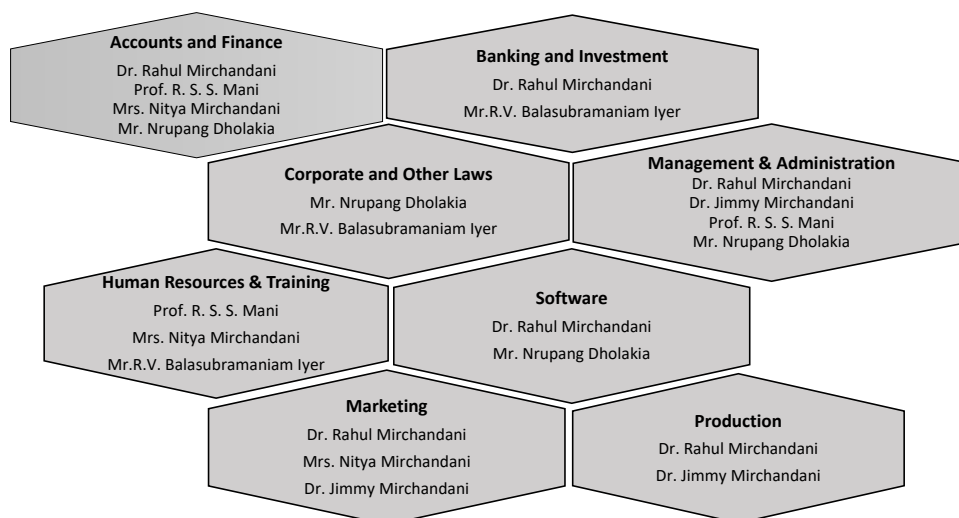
Accounts and Finance
Dr. Rahul Mirchandani
Prof. R. S. S. Mani
Mrs. Nitya Mirchandani
Mr. Nrupang Dholakia

Banking and Investment
Dr. Rahul Mirchandani
Mr.R.V. Balasubramaniam Iyer

Corporate and Other Laws
Mr. Nrupang Dholakia
Mr.R.V. Balasubramaniam Iyer

Management & Administration
Dr. Rahul Mirchandani
Dr. Jimmy Mirchandani
Prof. R. S. S. Mani
Mr. Nrupang Dholakia

Human Resources & Training
Prof. R. S. S. Mani
Mrs. Nitya Mirchandani
Mr.R.V. Balasubramaniam Iyer

Software
Dr. Rahul Mirchandani
Mr. Nrupang Dholakia

Marketing
Dr. Rahul Mirchandani
Mrs. Nitya Mirchandani
Dr. Jimmy Mirchandani

Production
Dr. Rahul Mirchandani
Dr. Jimmy Mirchandani